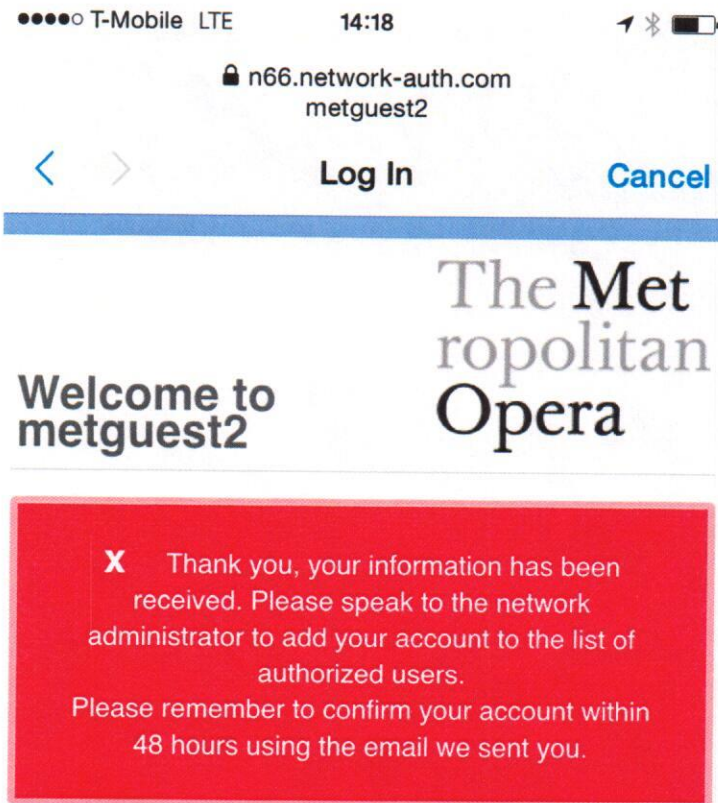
●●●●○ T-Mobile LTE 14:18

n66.network-auth.com
metguest2

< > Log In Cancel

The Met
ropolitan
Opera

Welcome to metguest2

X Thank you, your information has been received. Please speak to the network administrator to add your account to the list of authorized users.
Please remember to confirm your account within 48 hours using the email we sent you.